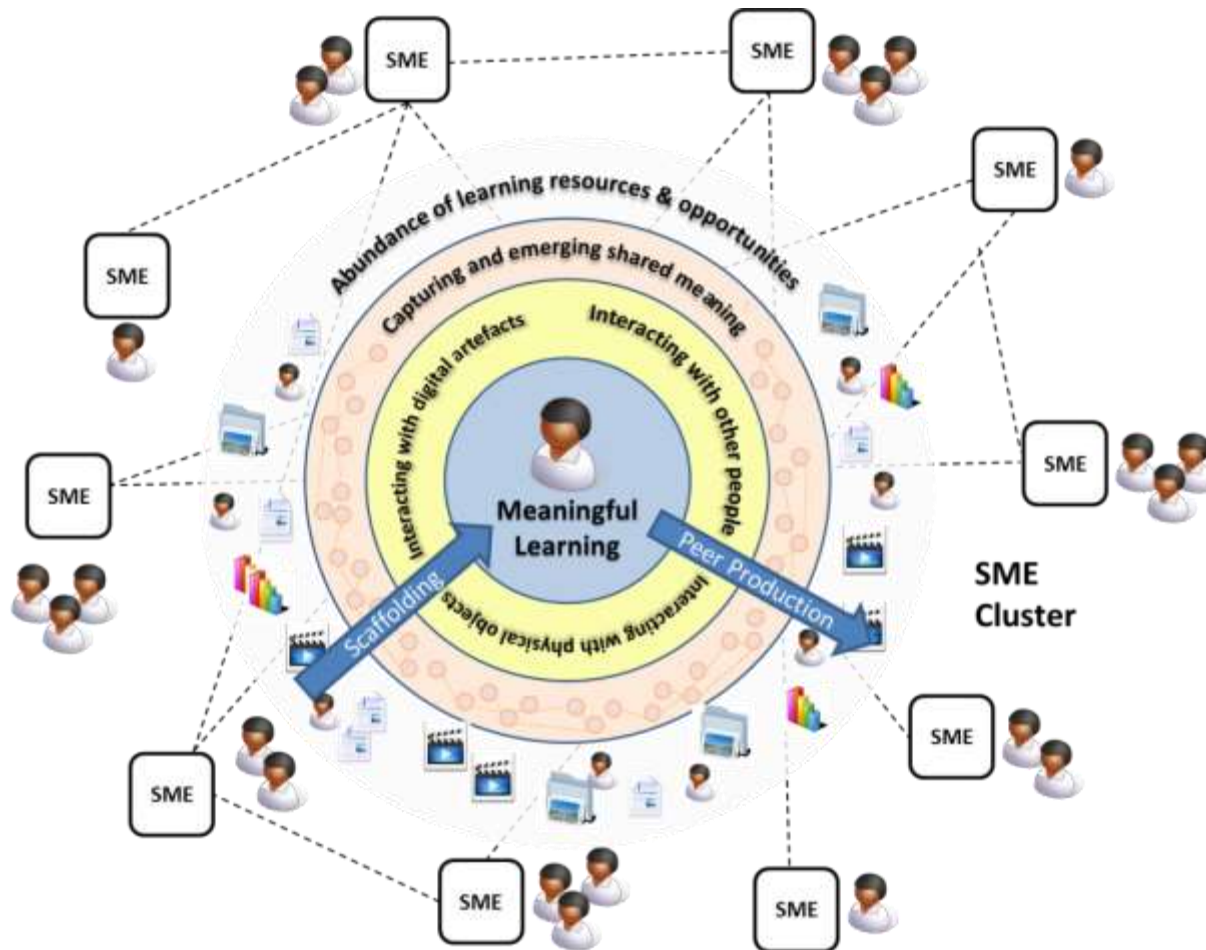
SME

SME

SME

SME

Abundance of learning resources & opportunities

Capturing and emerging shared meaning

Interacting with digital artefacts

Interacting with other people

Interacting with physical objects

SME

SME

Meaningful Learning

Scaffolding

Peer Production

SME Cluster

SME

SME

SME

SME